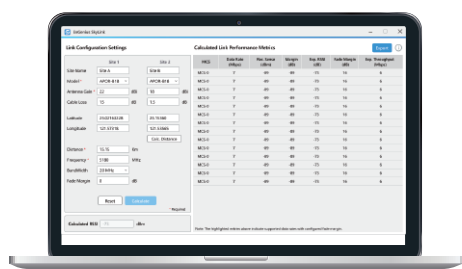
Antenna Skylink

Link Configuration Settings

| | Site 1 | Site 2 |
|---|---|---|
| Site Name | Site A | Site B |
| Model * | APCR-818 | APCR-818 |
| Antenna Gain * | 22 dBi | 10 dBi |
| Cable Loss | 10 dB | 1.3 dB |

Latitude
Longitude

Calc. Distance

Distance * 13.76 Km
Frequency * 5180 MHz
Bandwidth 20 MHz
Fade Margin 8 dB

Reset Calculate

* Required

Calculated RSSI -- dBm

Calculated Link Performance Metrics

Export

| MCS | Data Rate (Mbps) | Rec. Sensi. (dBm) | Margin (dB) | Exp. RSSI (dBm) | Fade Margin (dB) | Exp. Throughput (Mbps) |
|---|---|---|---|---|---|---|
| MCS 0 | 7 | -89 | -89 | -75 | 14 | 6 |
| MCS 1 | 7 | -89 | -89 | -75 | 14 | 6 |
| MCS 2 | 7 | -89 | -89 | -75 | 14 | 6 |
| MCS 3 | 7 | -89 | -89 | -75 | 14 | 6 |
| MCS 4 | 7 | -89 | -89 | -75 | 14 | 6 |
| MCS 5 | 7 | -89 | -89 | -75 | 14 | 6 |
| MCS 6 | 7 | -89 | -89 | -75 | 14 | 6 |
| MCS 7 | 7 | -89 | -89 | -75 | 14 | 6 |
| MCS 8 | 7 | -89 | -89 | -75 | 14 | 6 |
| MCS 9 | 7 | -89 | -89 | -75 | 14 | 6 |
| MCS 10 | 7 | -89 | -89 | -75 | 14 | 6 |
| MCS 11 | 7 | -89 | -89 | -75 | 14 | 6 |
| MCS 12 | 7 | -89 | -89 | -75 | 14 | 6 |
| MCS 13 | 7 | -89 | -89 | -75 | 14 | 6 |
| MCS 14 | 7 | -89 | -89 | -75 | 14 | 6 |
| MCS 15 | 7 | -89 | -89 | -75 | 14 | 6 |

Note: The highlighted entries above indicate supported data rates with configured fade margin.